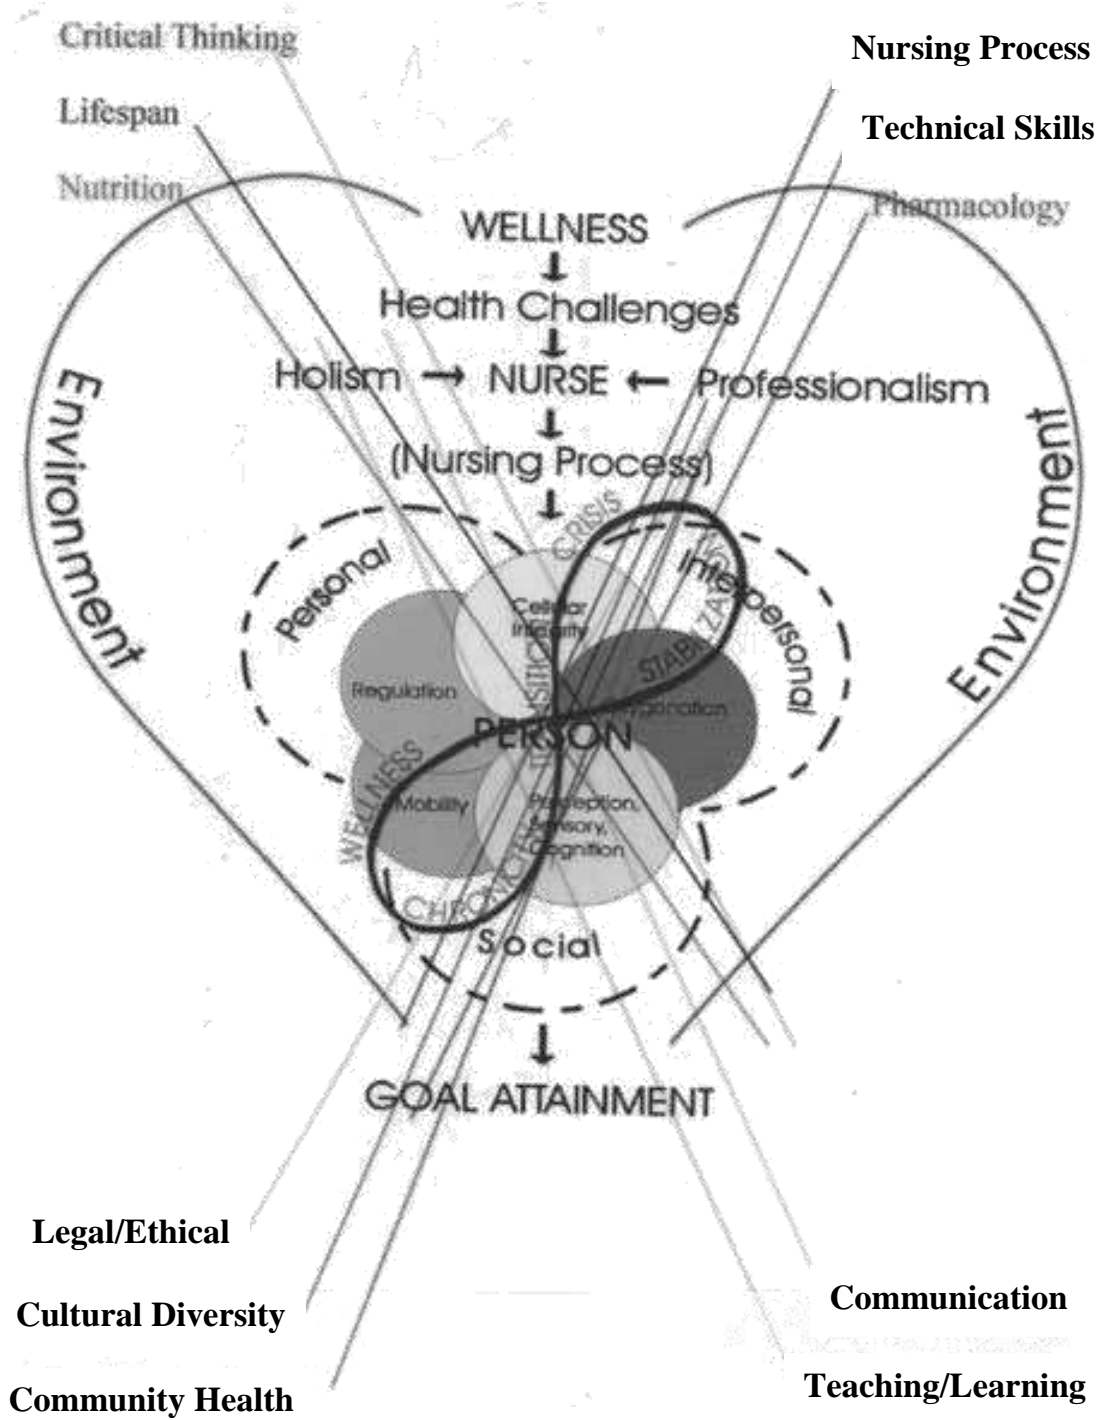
Critical Thinking

Nursing Process

Lifespan

Technical Skills

Nutrition

Pharmacology

WELLNESS

Health Challenges

Holism → NURSE ← Professionalism

(Nursing Process)

Environment

Environment

CRISIS

Personal

Interpersonal

Cellular Integrity

STABILIZATION

TRANSITION

Regulation

Oxygenation

PERSON

WELLNESS

Mobility

Perception, Sensory, Cognition

CHRONICITY

Social

GOAL ATTAINMENT

Legal/Ethical

Communication

Cultural Diversity

Community Health

Teaching/Learning